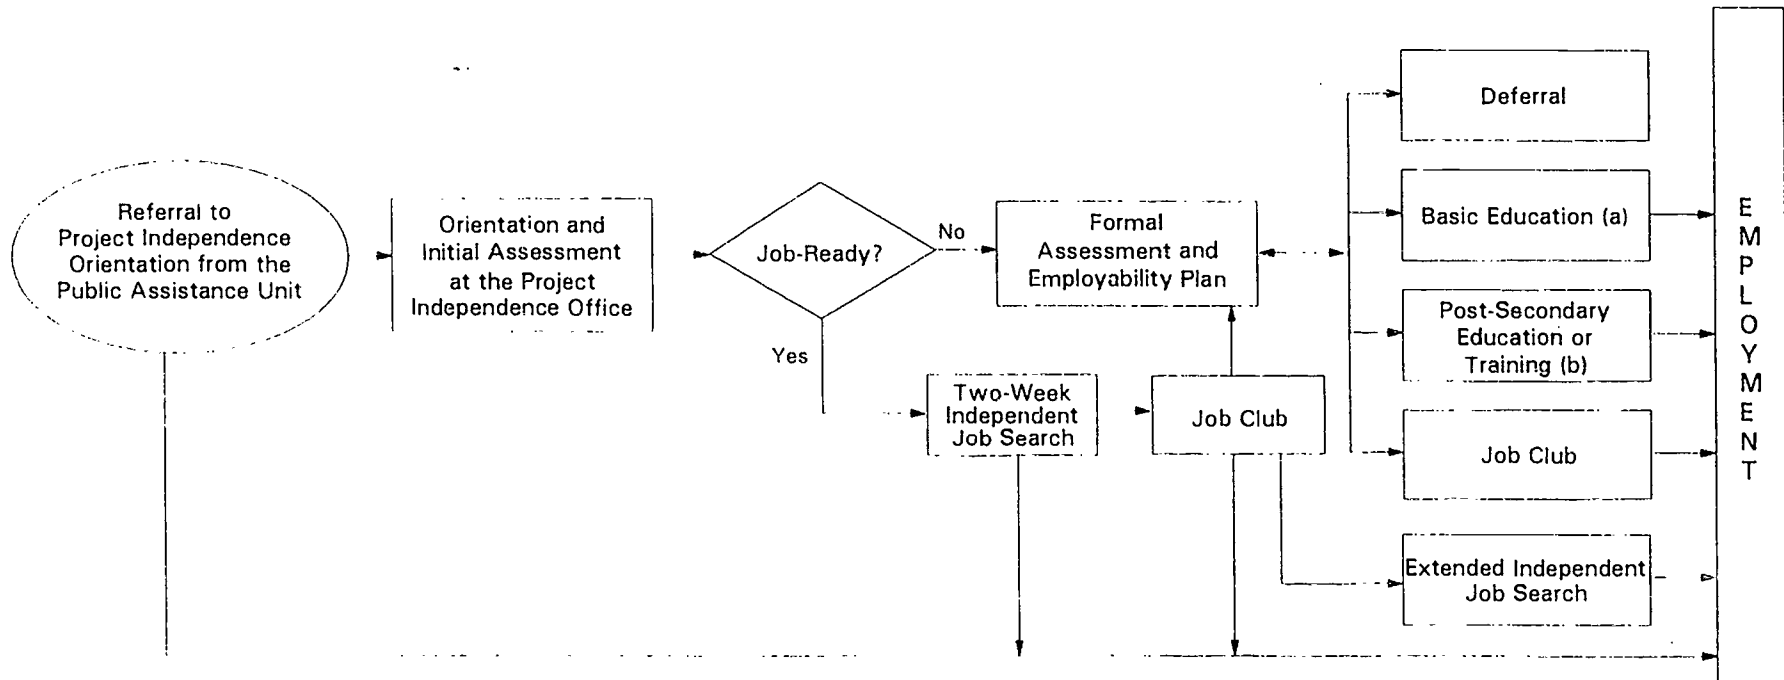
Referral to Project Independence Orientation from the Public Assistance Unit

Orientation and Initial Assessment at the Project Independence Office

Job-Ready?

No

Yes

Formal Assessment and Employability Plan

Two-Week Independent Job Search

Job Club

Deferral

Basic Education (a)

Post-Secondary Education or Training (b)

Job Club

Extended Independent Job Search

EMPLOYMENT